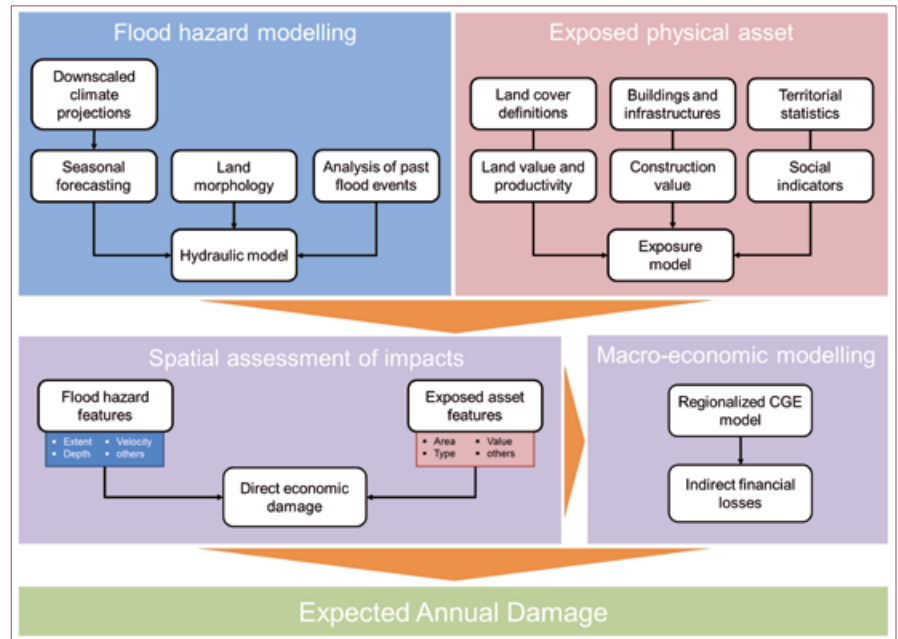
Flood hazard modelling

Downscaled climate projections

Seasonal forecasting

Land morphology

Analysis of past flood events

Hydraulic model

Exposed physical asset

Land cover definitions

Buildings and infrastructures

Territorial statistics

Land value and productivity

Construction value

Social indicators

Exposure model

Spatial assessment of impacts

Flood hazard features

- Extent
- Depth
- Velocity
- others

Exposed asset features

- Area
- Type
- Value
- others

Direct economic damage

Macro-economic modelling

Regionalized CGE model

Indirect financial losses

Expected Annual Damage